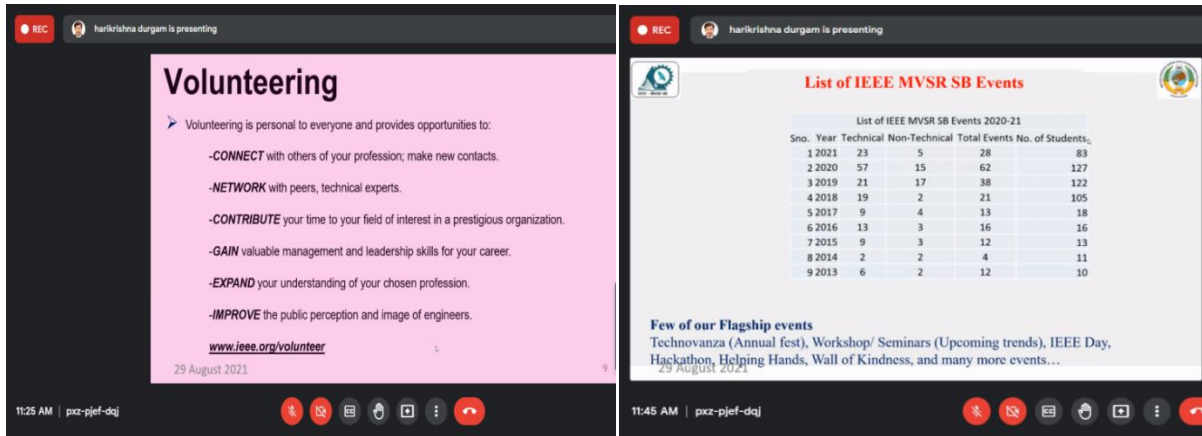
REC

harikrishna durgam is presenting

Volunteering

Volunteering is personal to everyone and provides opportunities to:

-CONNECT with others of your profession; make new contacts.

-NETWORK with peers, technical experts.

-CONTRIBUTE your time to your field of interest in a prestigious organization.

-GAIN valuable management and leadership skills for your career.

-EXPAND your understanding of your chosen profession.

-IMPROVE the public perception and image of engineers.

www.ieee.org/volunteer

29 August 2021

9

11:25 AM | pxz-pjef-dqj

REC

harikrishna durgam is presenting

List of IEEE MVSR SB Events

List of IEEE MVSR SB Events 2020-21

| Sno. | Year | Technical | Non-Technical | Total Events | No. of Students |
|---|---|---|---|---|---|
| 1 | 2021 | 23 | 5 | 28 | 83 |
| 2 | 2020 | 57 | 15 | 62 | 127 |
| 3 | 2019 | 21 | 17 | 38 | 122 |
| 4 | 2018 | 19 | 2 | 21 | 105 |
| 5 | 2017 | 9 | 4 | 13 | 18 |
| 6 | 2016 | 13 | 3 | 16 | 16 |
| 7 | 2015 | 9 | 3 | 12 | 13 |
| 8 | 2014 | 2 | 2 | 4 | 11 |
| 9 | 2013 | 6 | 2 | 12 | 10 |

Few of our Flagship events
Technovanza (Annual fest), Workshop/ Seminars (Upcoming trends), IEEE Day, Hackathon, Helping Hands, Wall of Kindness, and many more events…

29 August 2021

11:45 AM | pxz-pjef-dqj